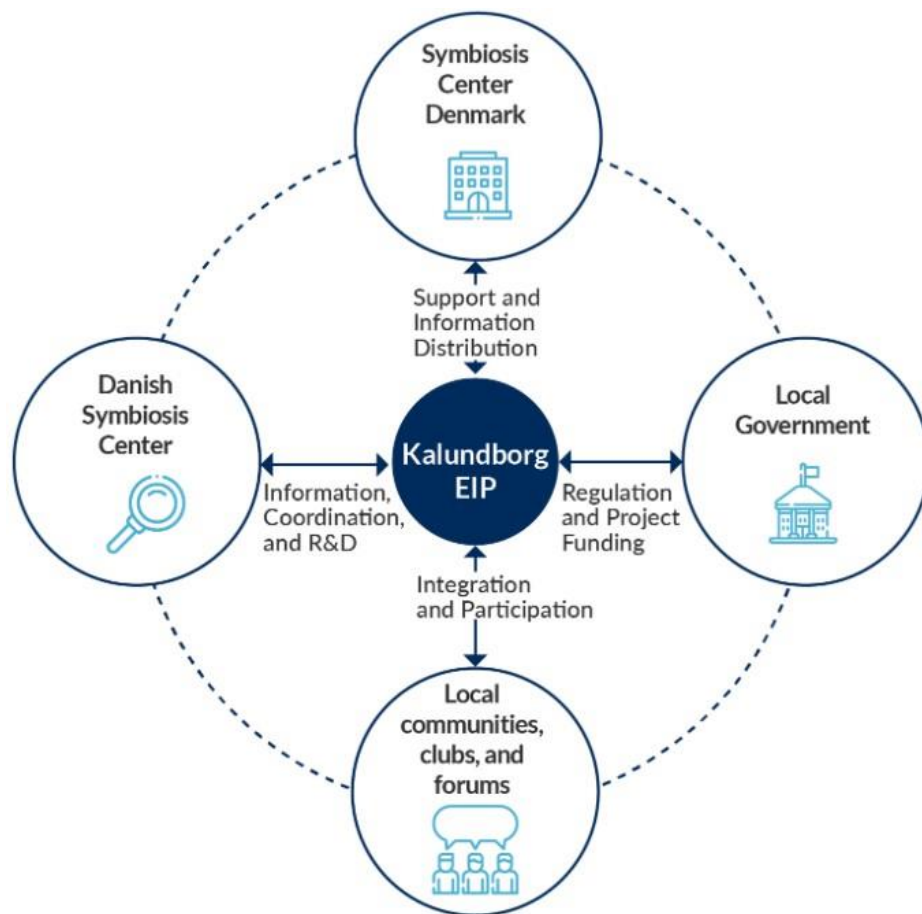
Symbiosis Center Denmark

Support and Information Distribution

Danish Symbiosis Center

Kalundborg EIP

Local Government

Information, Coordination, and R&D

Regulation and Project Funding

Integration and Participation

Local communities, clubs, and forums